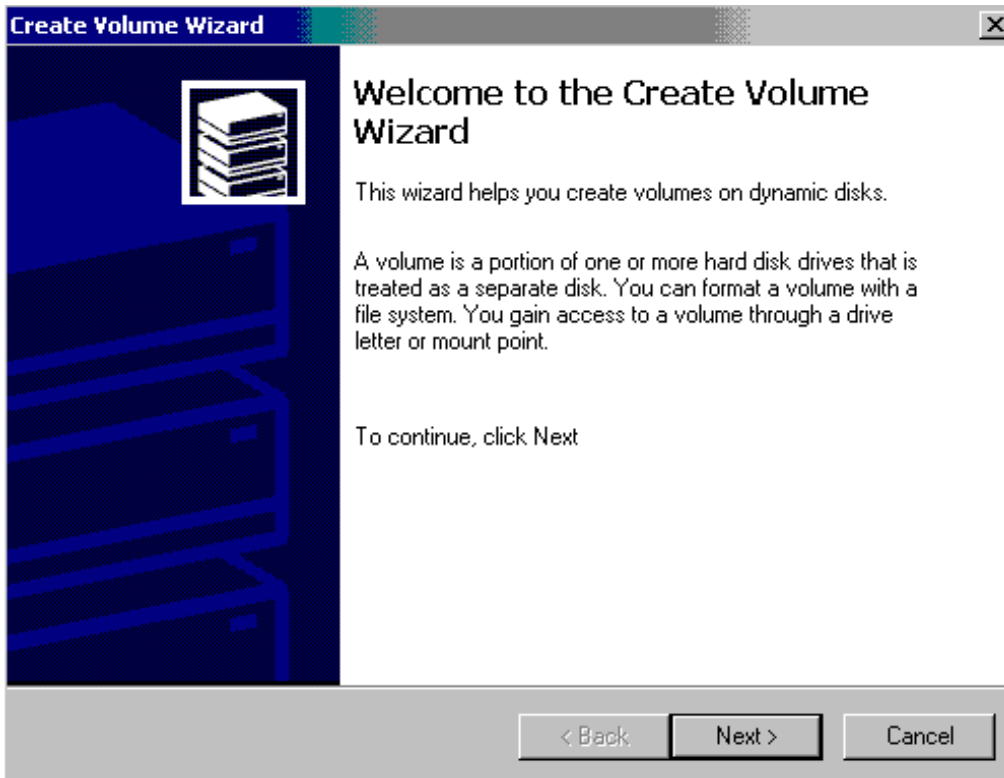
Create Volume Wizard

Welcome to the Create Volume Wizard

This wizard helps you create volumes on dynamic disks.

A volume is a portion of one or more hard disk drives that is treated as a separate disk. You can format a volume with a file system. You gain access to a volume through a drive letter or mount point.

To continue, click Next

< Back
Next >
Cancel